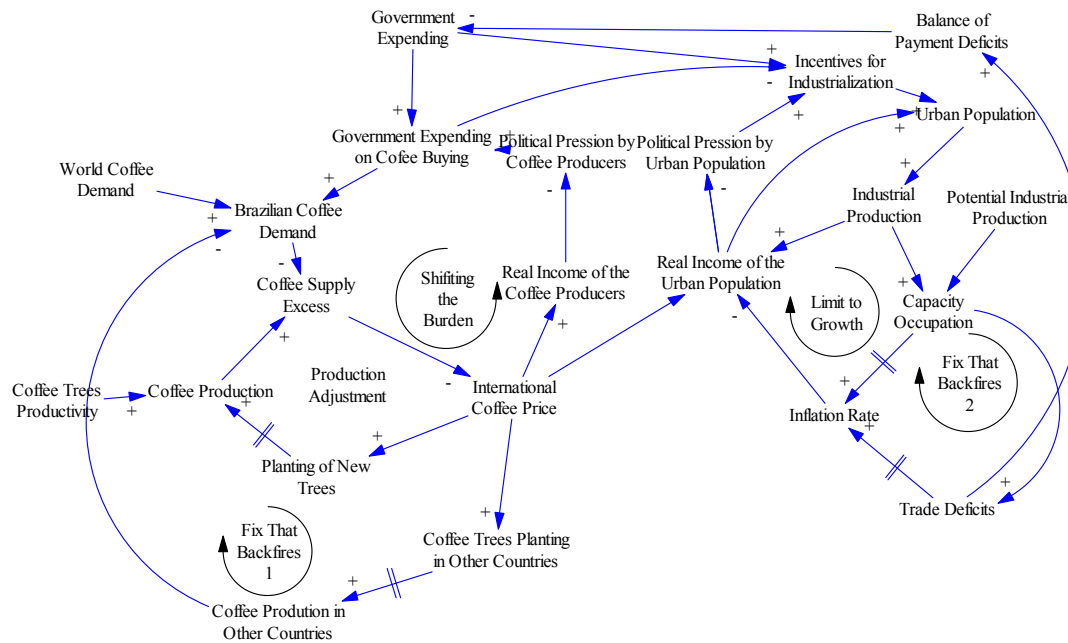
Government Expending
-
Balance of Payment Deficits
+
Incentives for Industrialization
-
+
Urban Population
+
+
Government Expending on Cofee Buying
+
Political Pression by Coffee Producers
Political Pression by Urban Population
+
World Coffee Demand
+
Brazilian Coffee Demand
+
-
-
-
Industrial Production
Potential Industrial Production
+
-
Coffee Supply Excess
Shifiting the Burden
Real Income of the Coffee Producers
Real Income of the Urban Population
+
+
Limit to Growth
Capacity Occupation
+
-
Production Adjustment
Fix That Backfires 2
Coffee Trees Productivity
+
Coffee Production
+
-
International Coffee Price
+
Inflation Rate
+
+
Planting of New Trees
+
Trade Deficits
+
Fix That Backfires 1
Coffee Trees Planting in Other Countries
+
Coffee Prodution in Other Countries